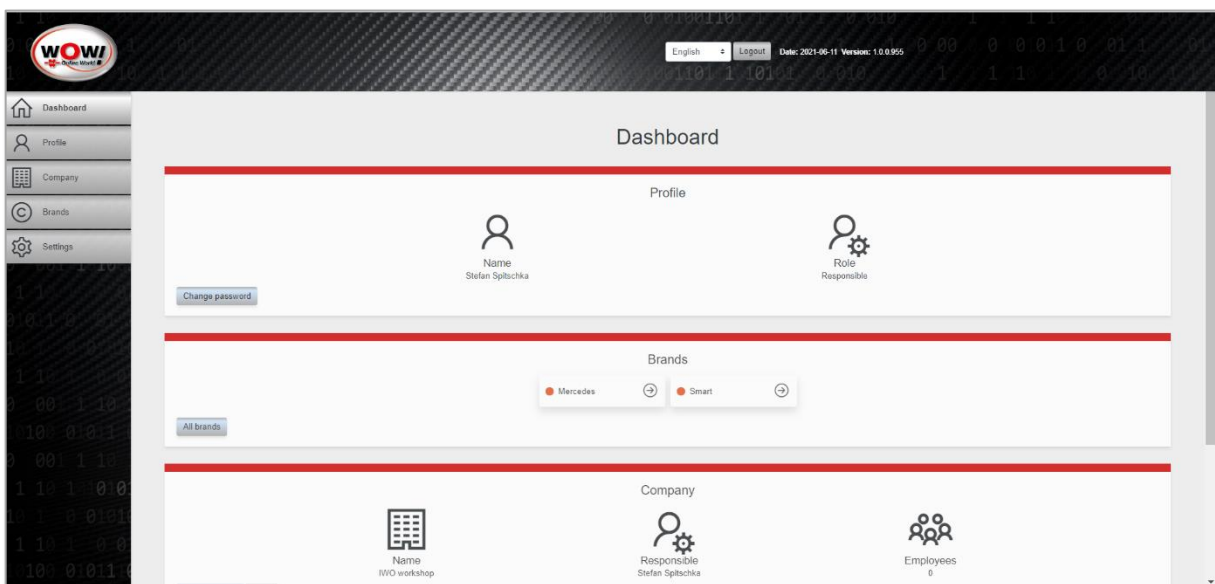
WOW!

English Logout Date: 2021-06-11 Version: 1.0.0.955

Dashboard
Profile
Company
Brands
Settings

Dashboard

Profile

Name
Stefan Spitschka

Role
Responsible

Change password

Brands

Mercedes
Smart

All brands

Company

Name
IWO workshop

Responsible
Stefan Spitschka

Employees
0